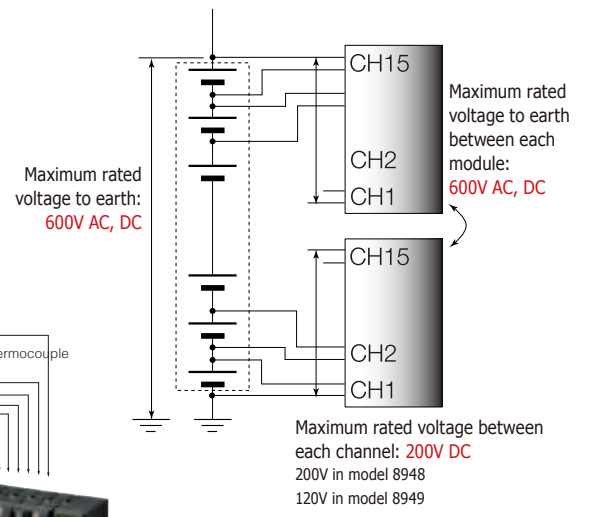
CH15

CH2

CH1

Maximum rated voltage to earth between each module: 600V AC, DC

CH15

CH2

CH1

Maximum rated voltage to earth: 600V AC, DC

ermocouple

Maximum rated voltage between each channel: 200V DC
200V in model 8948
120V in model 8949